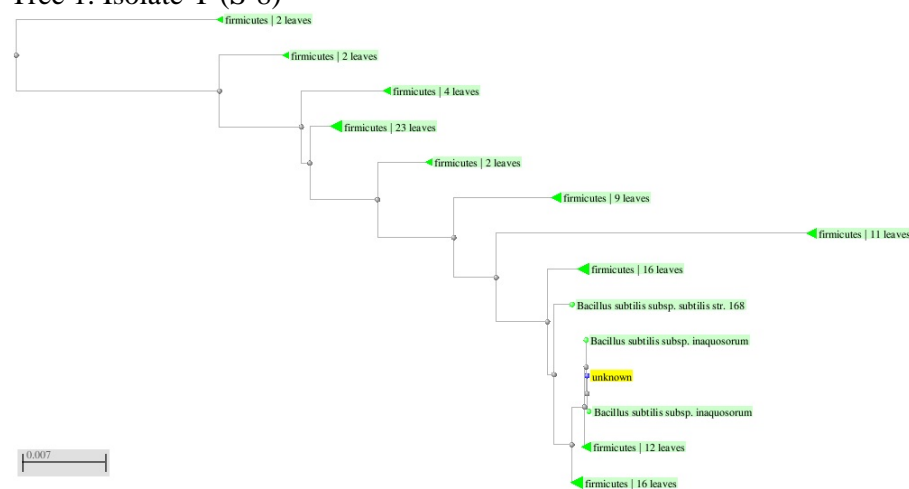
Tree 1: Isolate 1 (S-6)

firmicutes | 2 leaves

firmicutes | 2 leaves

firmicutes | 4 leaves

firmicutes | 23 leaves

firmicutes | 2 leaves

firmicutes | 9 leaves

firmicutes | 11 leaves

firmicutes | 16 leaves

Bacillus subtilis subsp. subtilis str. 168

Bacillus subtilis subsp. inaquosorum

unknown

Bacillus subtilis subsp. inaquosorum

firmicutes | 12 leaves

firmicutes | 16 leaves

0.007